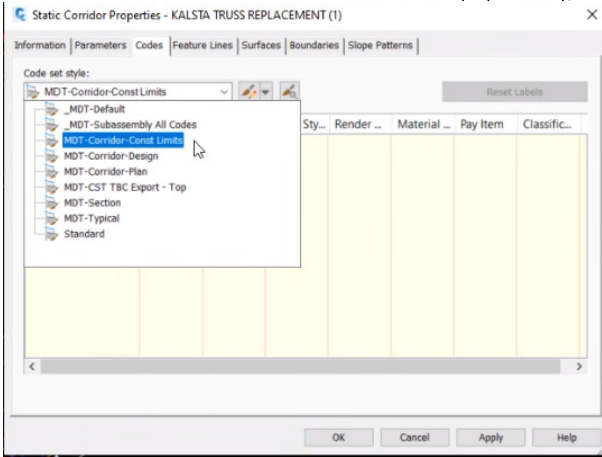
Static Corridor Properties - KALSTA TRUSS REPLACEMENT (1)

Information | Parameters | Codes | Feature Lines | Surfaces | Boundaries | Slope Patterns

Code set style:

MDT-Corridor-Const Limits

Reset Labels

_MDT-Default
_MDT-Subassembly All Codes
MDT-Corridor-Const Limits
MDT-Corridor-Design
MDT-Corridor-Plan
MDT-CST TBC Export - Top
MDT-Section
MDT-Typical
Standard

Sty... | Render ... | Material ... | Pay Item | Classific...

OK | Cancel | Apply | Help